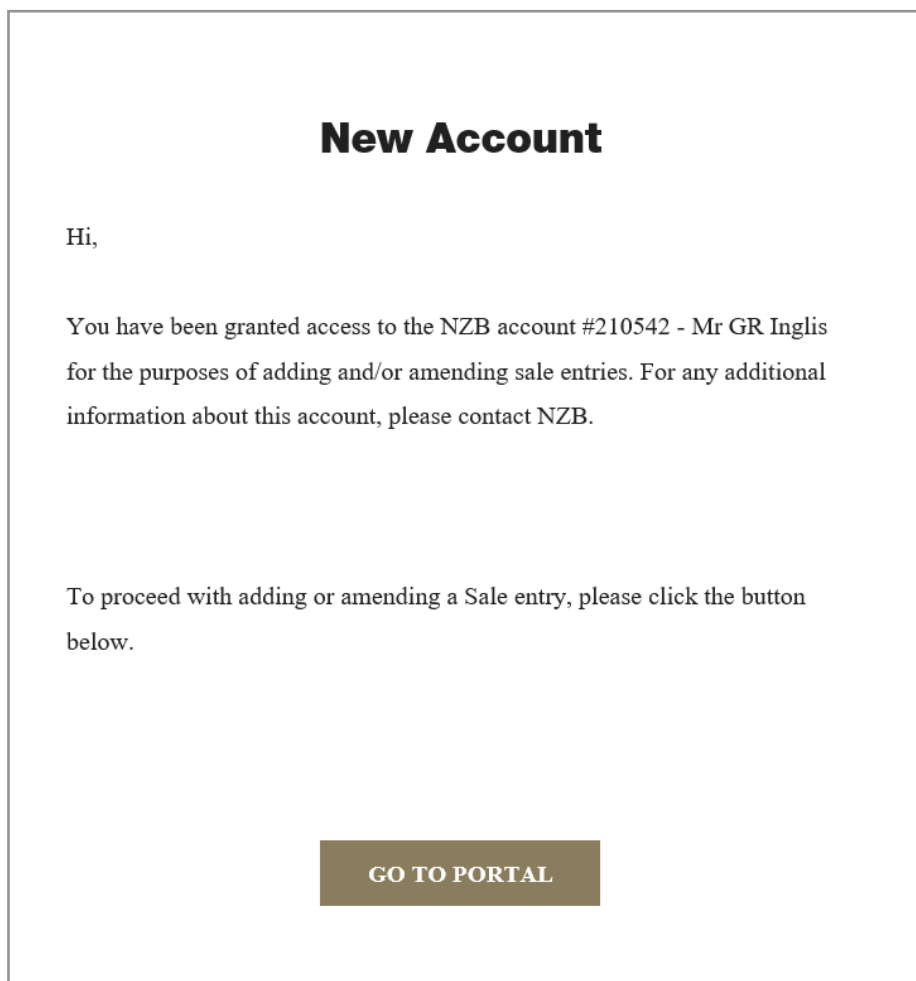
New Account

Hi,

You have been granted access to the NZB account #210542 - Mr GR Inglis for the purposes of adding and/or amending sale entries. For any additional information about this account, please contact NZB.

To proceed with adding or amending a Sale entry, please click the button below.

GO TO PORTAL